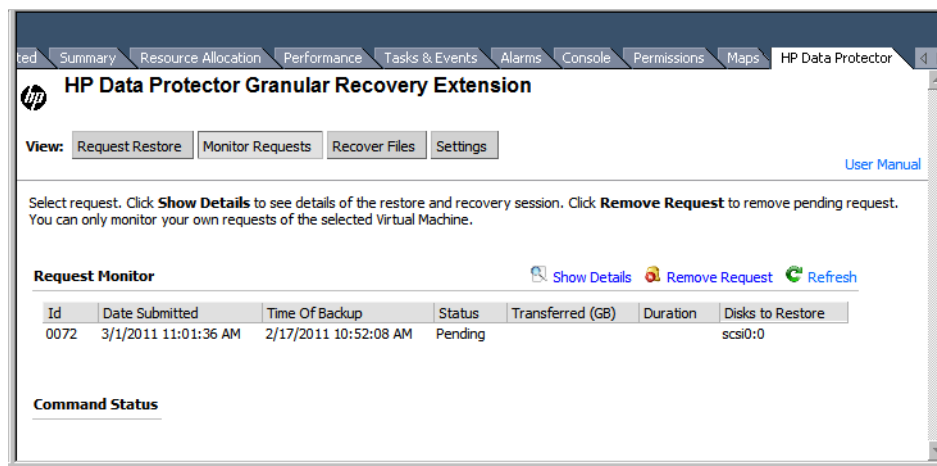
ted Summary Resource Allocation Performance Tasks & Events Alarms Console Permissions Maps HP Data Protector

HP Data Protector Granular Recovery Extension

View: Request Restore Monitor Requests Recover Files Settings

User Manual

Select request. Click **Show Details** to see details of the restore and recovery session. Click **Remove Request** to remove pending request. You can only monitor your own requests of the selected Virtual Machine.

**Request Monitor**

Show Details Remove Request Refresh

| Id | Date Submitted | Time Of Backup | Status | Transferred (GB) | Duration | Disks to Restore |
|---|---|---|---|---|---|---|
| 0072 | 3/1/2011 11:01:36 AM | 2/17/2011 10:52:08 AM | Pending | | | scsi0:0 |

**Command Status**